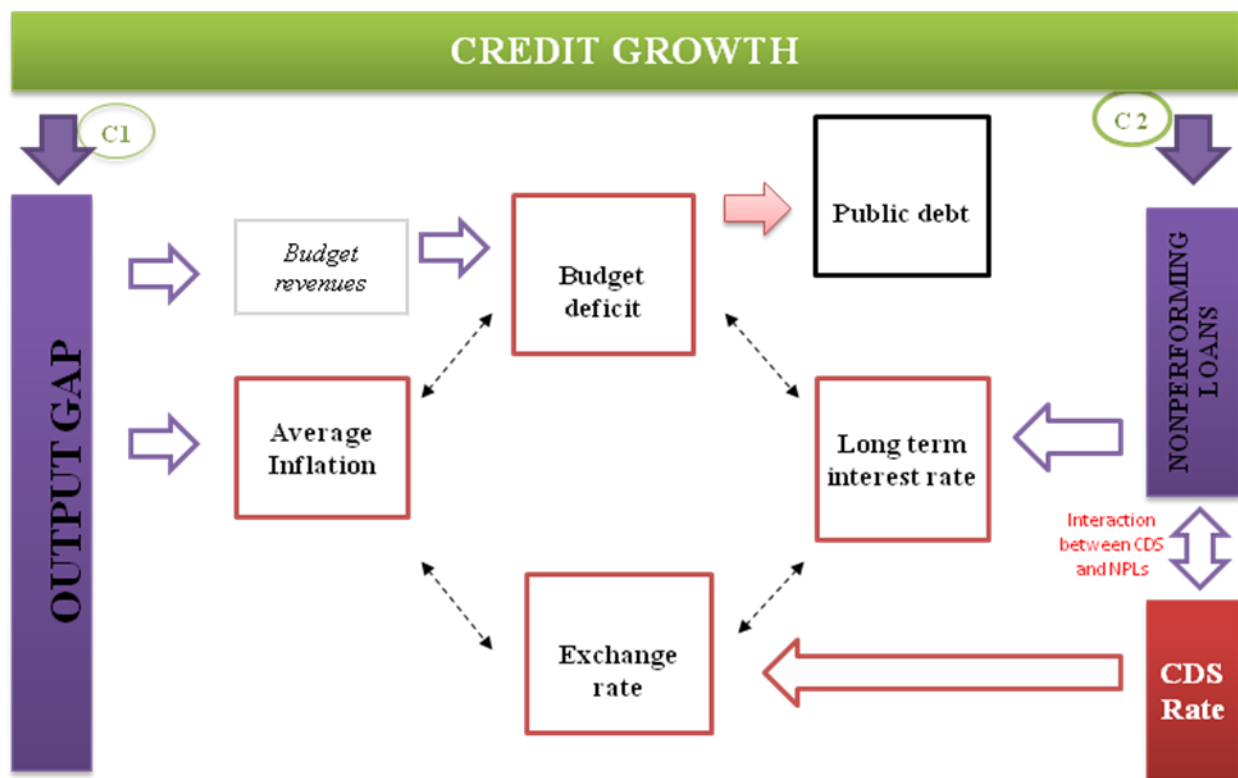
CREDIT GROWTH

C1

C 2

OUTPUT GAP

Budget revenues

Budget deficit

Public debt

NONPERFORMING LOANS

Average Inflation

Long term interest rate

Interaction between CDS and NPLs

Exchange rate

CDS Rate